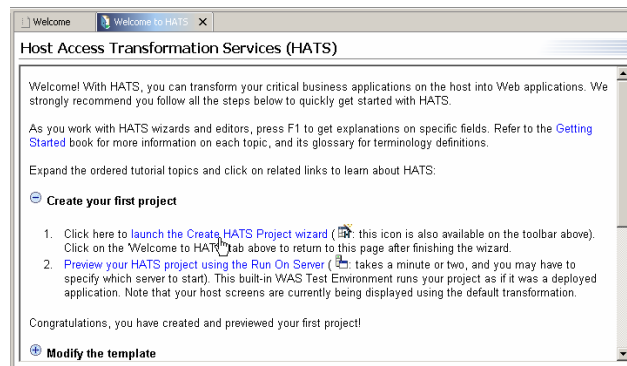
Welcome | Welcome to HATS ✕

Host Access Transformation Services (HATS)

Welcome! With HATS, you can transform your critical business applications on the host into Web applications. We strongly recommend you follow all the steps below to quickly get started with HATS.

As you work with HATS wizards and editors, press F1 to get explanations on specific fields. Refer to the Getting Started book for more information on each topic, and its glossary for terminology definitions.

Expand the ordered tutorial topics and click on related links to learn about HATS:

Create your first project

1. Click here to launch the Create HATS Project wizard ( : this icon is also available on the toolbar above). Click on the Welcome to HATS tab above to return to this page after finishing the wizard.
2. Preview your HATS project using the Run On Server ( : takes a minute or two, and you may have to specify which server to start). This built-in WAS Test Environment runs your project as if it was a deployed application. Note that your host screens are currently being displayed using the default transformation.

Congratulations, you have created and previewed your first project!

Modify the template